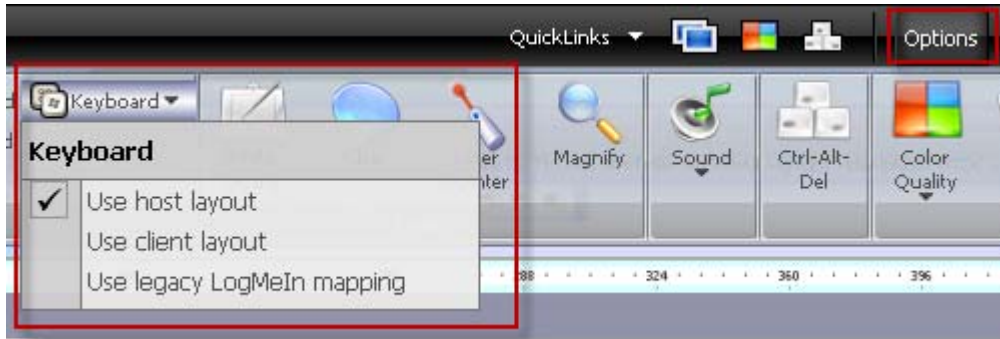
QuickLinks ▾

Options

Keyboard ▾

Keyboard

✓ Use host layout

Use client layout

Use legacy LogMeIn mapping

er
nter

Magnify

Sound

Ctrl-Alt-Del

Color Quality

88 · · · · · 324 · · · · · 360 · · · · · 396